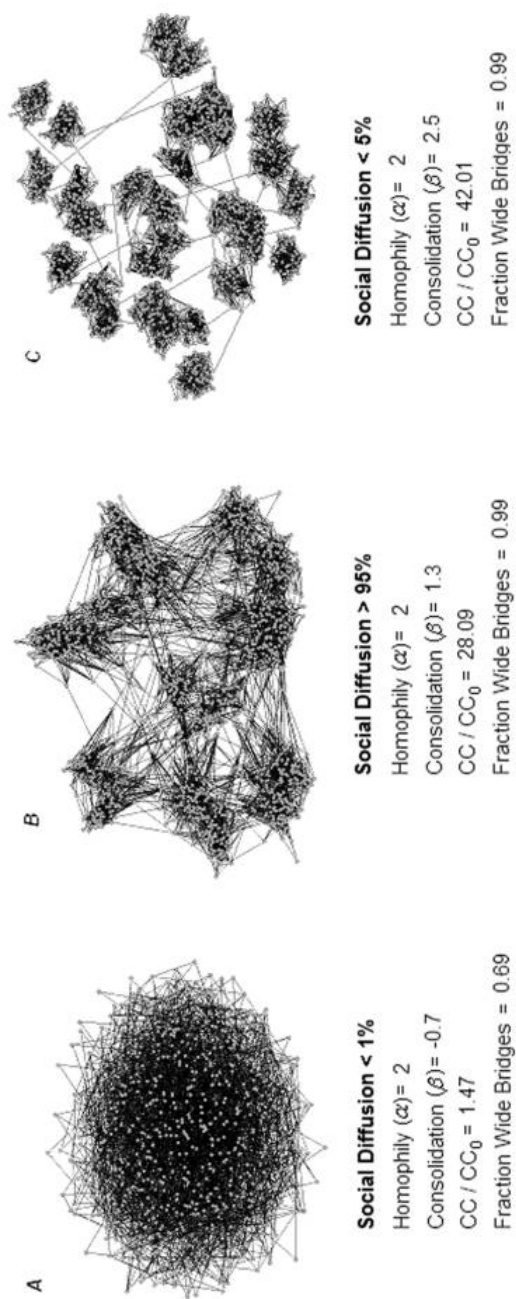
A

Social Diffusion < 1%
Homophily ($\alpha$)= 2
Consolidation ($\beta$)= -0.7
CC / $CC_0$ = 1.47
Fraction Wide Bridges = 0.69

B

Social Diffusion > 95%
Homophily ($\alpha$)= 2
Consolidation ($\beta$)= 1.3
CC / $CC_0$ = 28.09
Fraction Wide Bridges = 0.99

C

Social Diffusion < 5%
Homophily ($\alpha$)= 2
Consolidation ($\beta$)= 2.5
CC / $CC_0$ = 42.01
Fraction Wide Bridges = 0.99